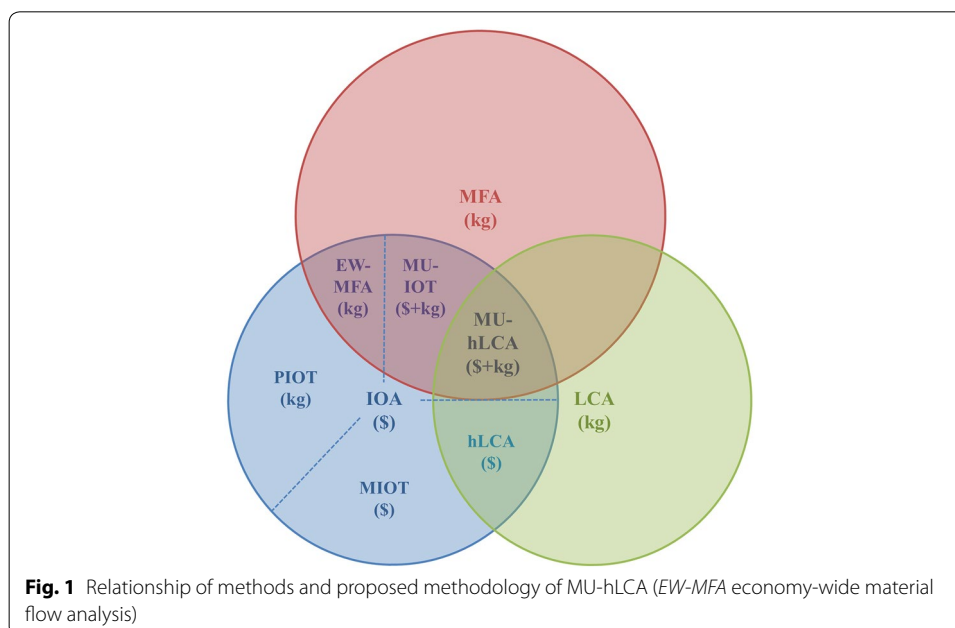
MFA
(kg)

EW-
MFA
(kg)

MU-
IOT
(\$+kg)

MU-
hLCA
(\$+kg)

PIOT
(kg)

IOA
(\$)

LCA
(kg)

hLCA
(\$)

MIOT
(\$)

**Fig. 1** Relationship of methods and proposed methodology of MU-hLCA (*EW-MFA* economy-wide material flow analysis)